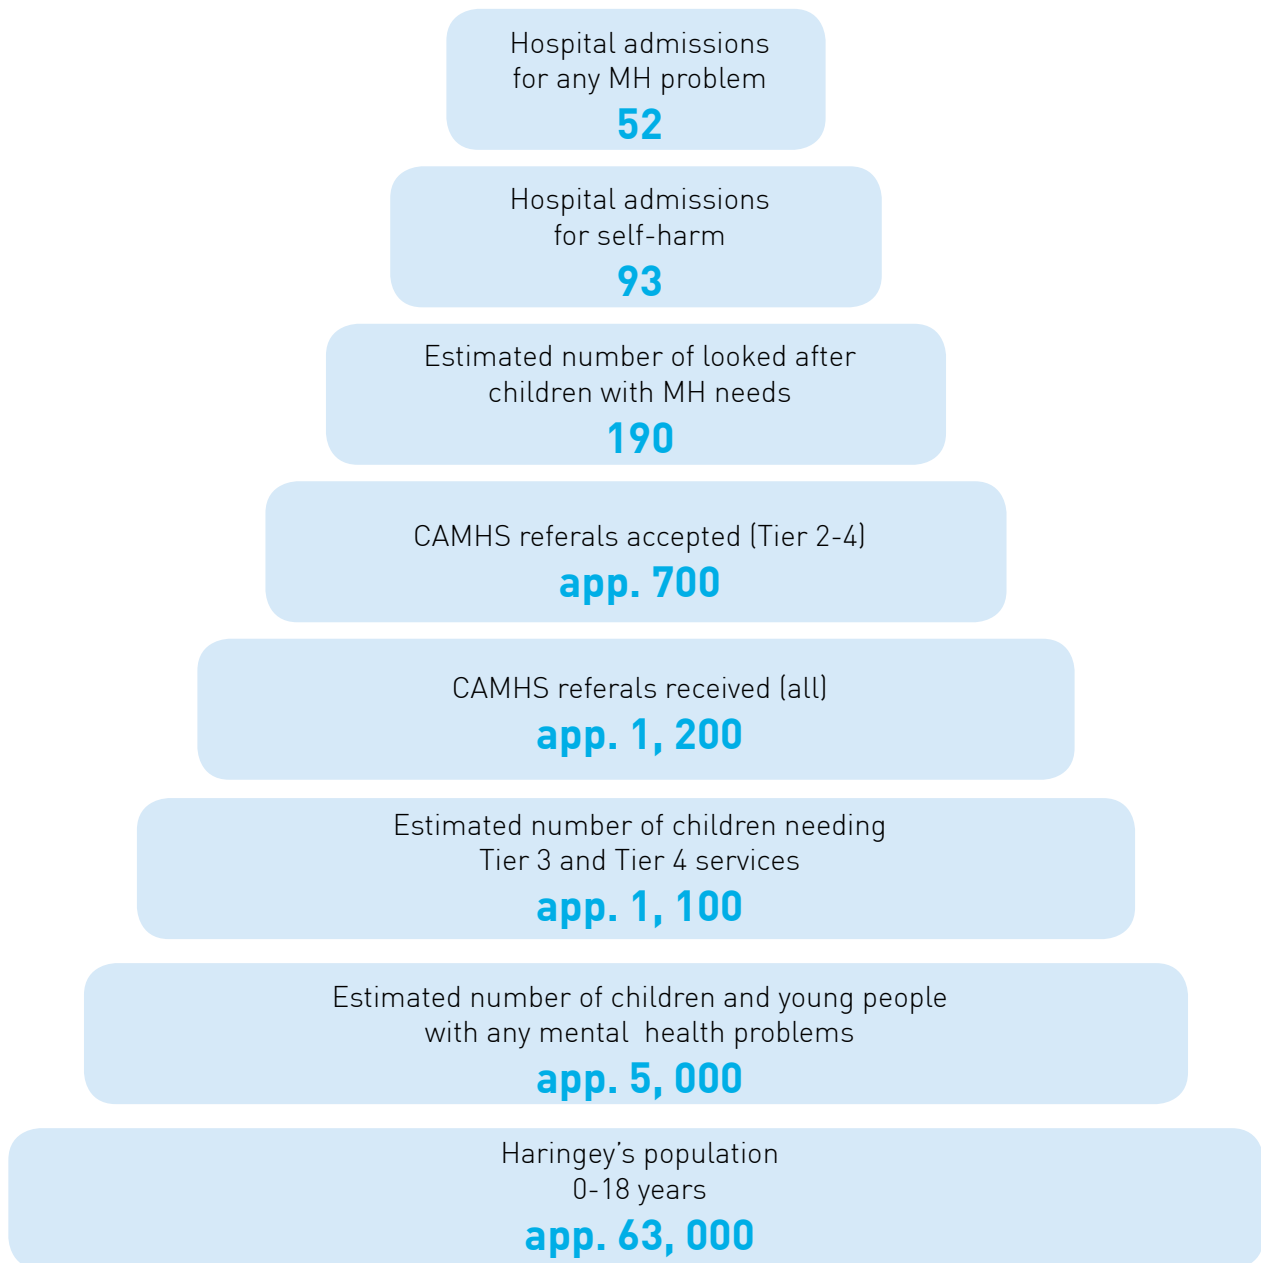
Hospital admissions for any MH problem
52

Hospital admissions for self-harm
93

Estimated number of looked after children with MH needs
190

CAMHS referals accepted (Tier 2-4)
app. 700

CAMHS referals received (all)
app. 1, 200

Estimated number of children needing Tier 3 and Tier 4 services
app. 1, 100

Estimated number of children and young people with any mental health problems
app. 5, 000

Haringey's population 0-18 years
app. 63, 000